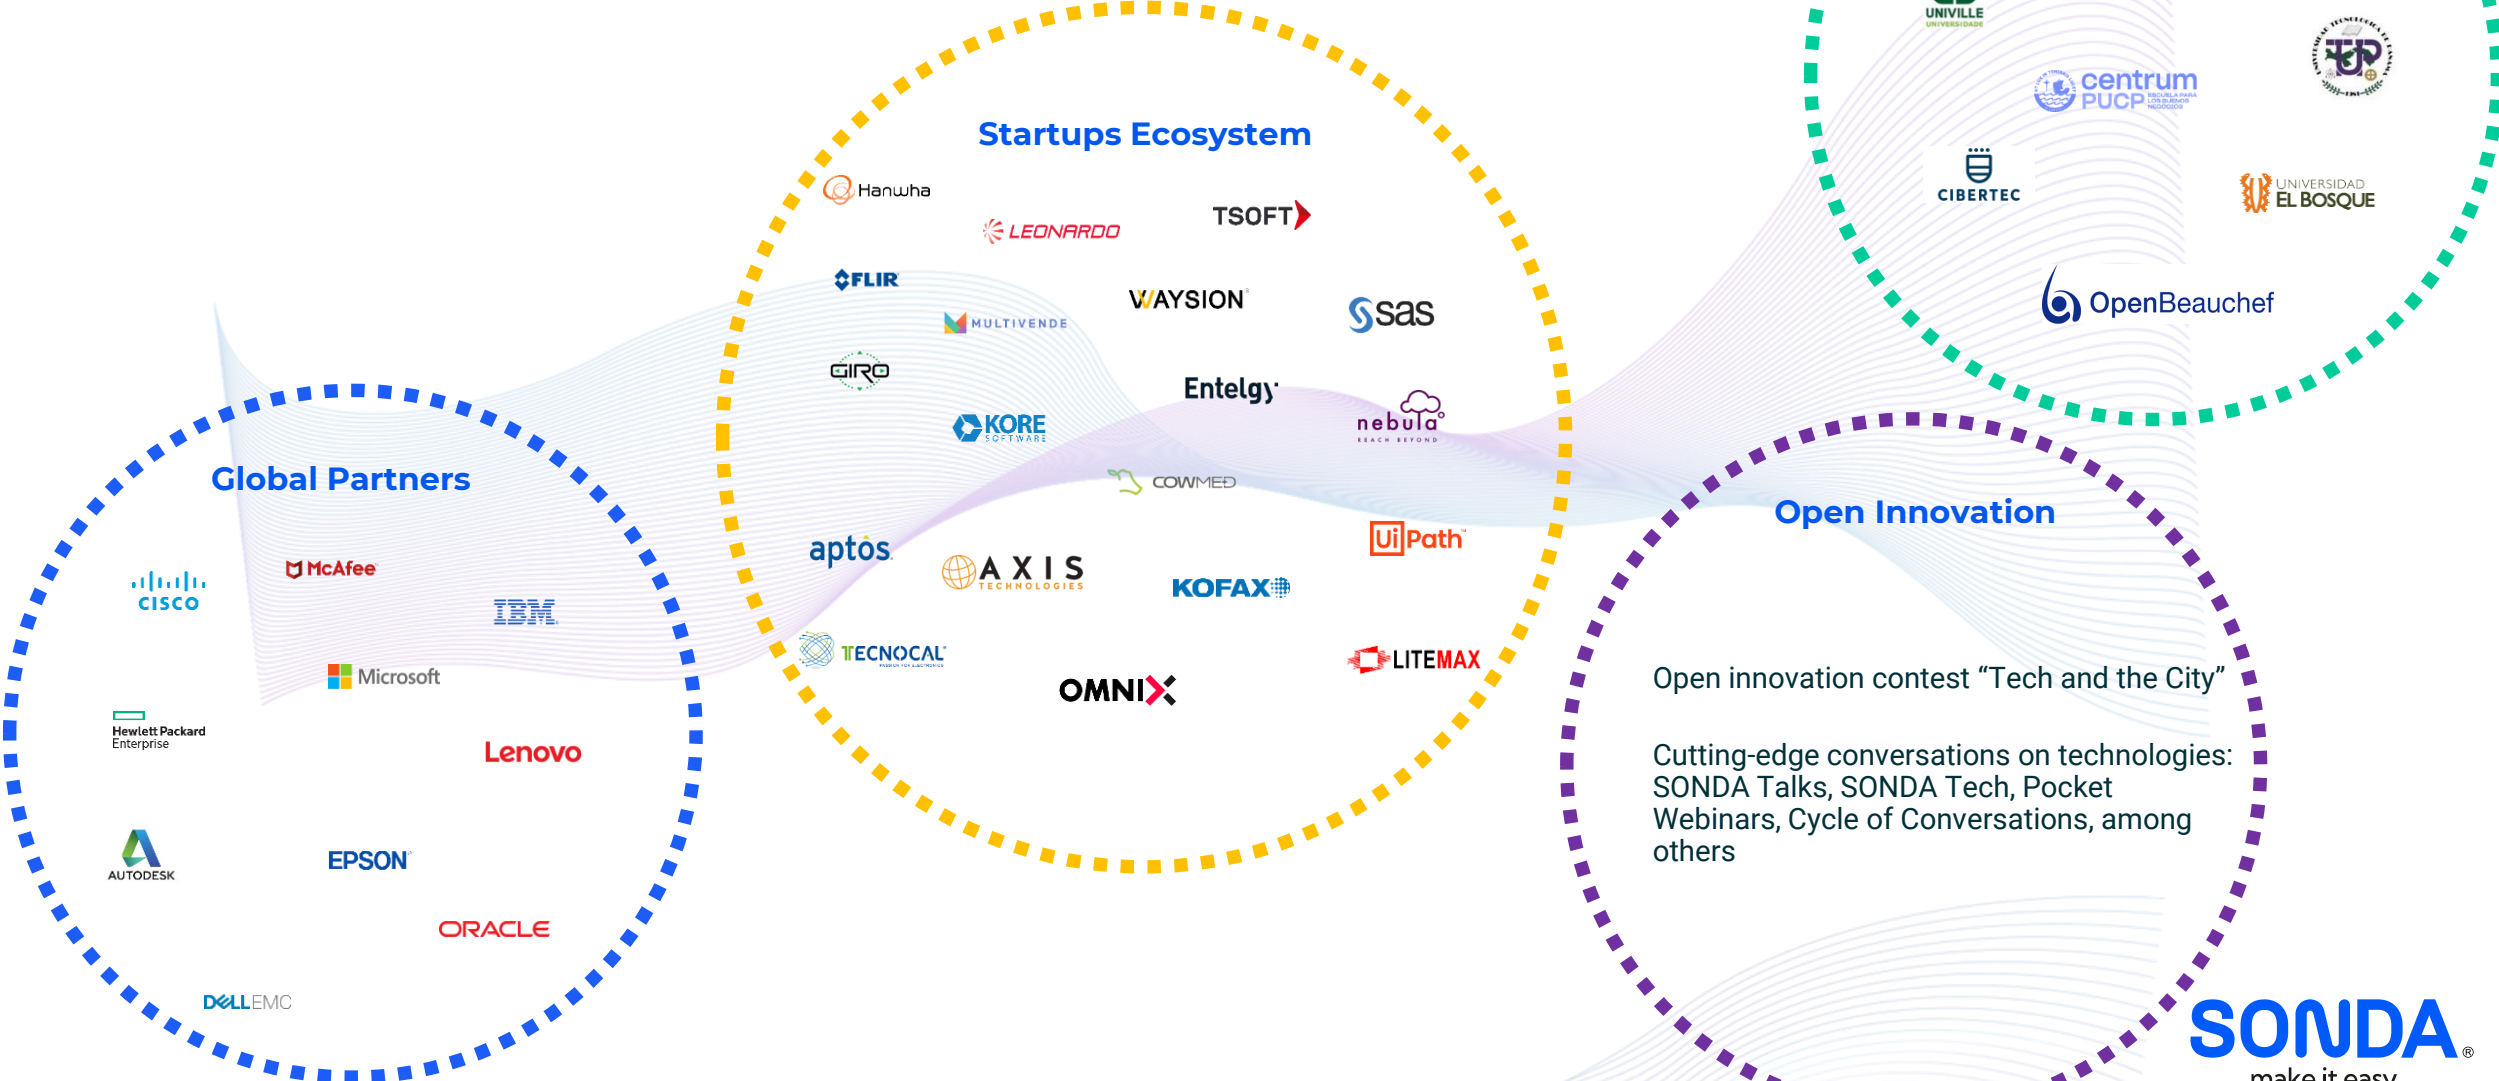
UNIVILLE
UNIVERSIDADE

centrum
PUCP

CIBERTEC

UNIVERSIDAD
EL BOSQUE

OpenBeauchef

Startups Ecosystem

Hanwha

LEONARDO

TSOFT

FLIR

MULTIVENDE

WAYSION

sas

GIRO

Entelgy

KORE
SOFTWARE

nebula
REACH BEYOND

COWMED

Global Partners

aptos

AXIS
TECHNOLOGIES

KOFAX

UiPath

McAfee

cisco

IBM

TECNOCAL

LITEMAX

OMNIX

Microsoft

Hewlett Packard
Enterprise

Lenovo

AUTODESK

EPSON

ORACLE

DELLEMC

Open Innovation

Open innovation contest “Tech and the City”

Cutting-edge conversations on technologies: SONDA Talks, SONDA Tech, Pocket Webinars, Cycle of Conversations, among others

SONDA®
make it easy